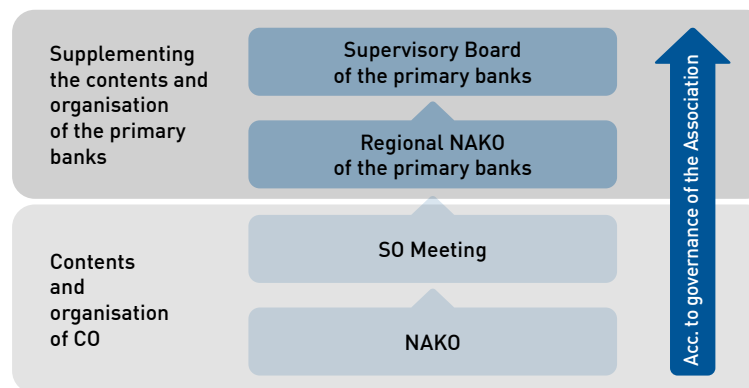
Supplementing the contents and organisation of the primary banks

Supervisory Board of the primary banks

Regional NAKO of the primary banks

Contents and organisation of CO

SO Meeting

NAKO

Acc. to governance of the Association